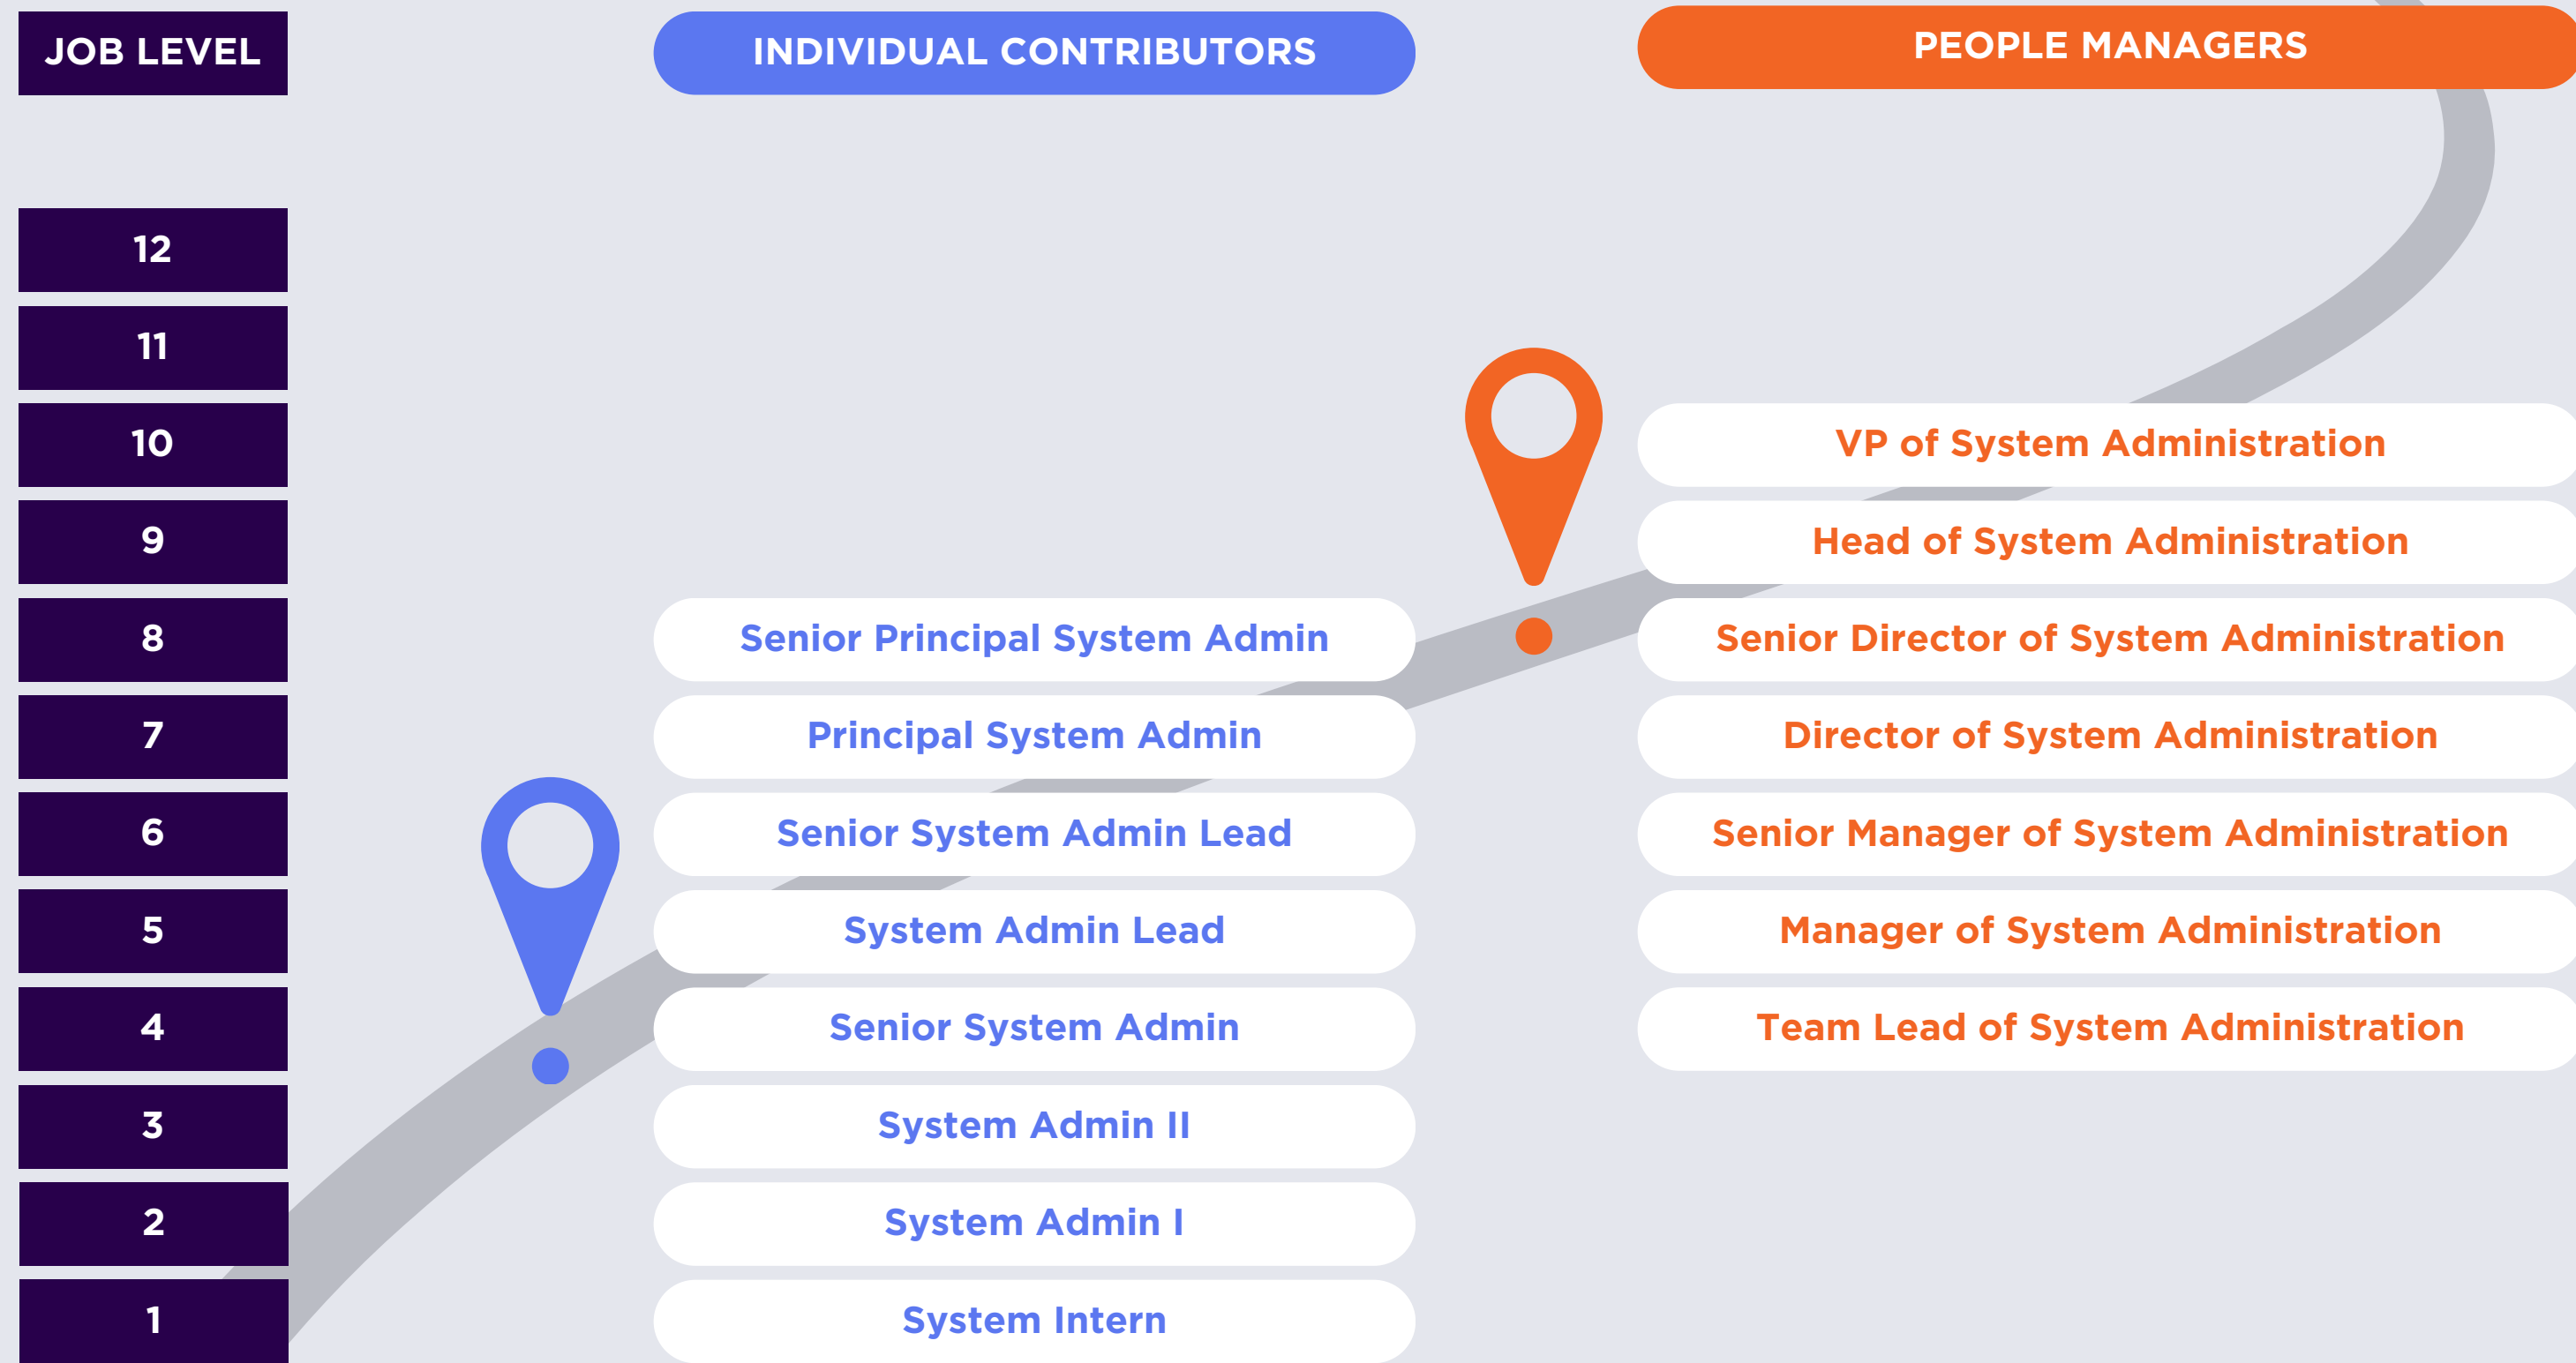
| JOB LEVEL | INDIVIDUAL CONTRIBUTORS | PEOPLE MANAGERS |
|---|---|---|
| 12 | | |
| 11 | | |
| 10 | | VP of System Administration |
| 9 | | Head of System Administration |
| 8 | Senior Principal System Admin | Senior Director of System Administration |
| 7 | Principal System Admin | Director of System Administration |
| 6 | Senior System Admin Lead | Senior Manager of System Administration |
| 5 | System Admin Lead | Manager of System Administration |
| 4 | Senior System Admin | Team Lead of System Administration |
| 3 | System Admin II | |
| 2 | System Admin I | |
| 1 | System Intern | |